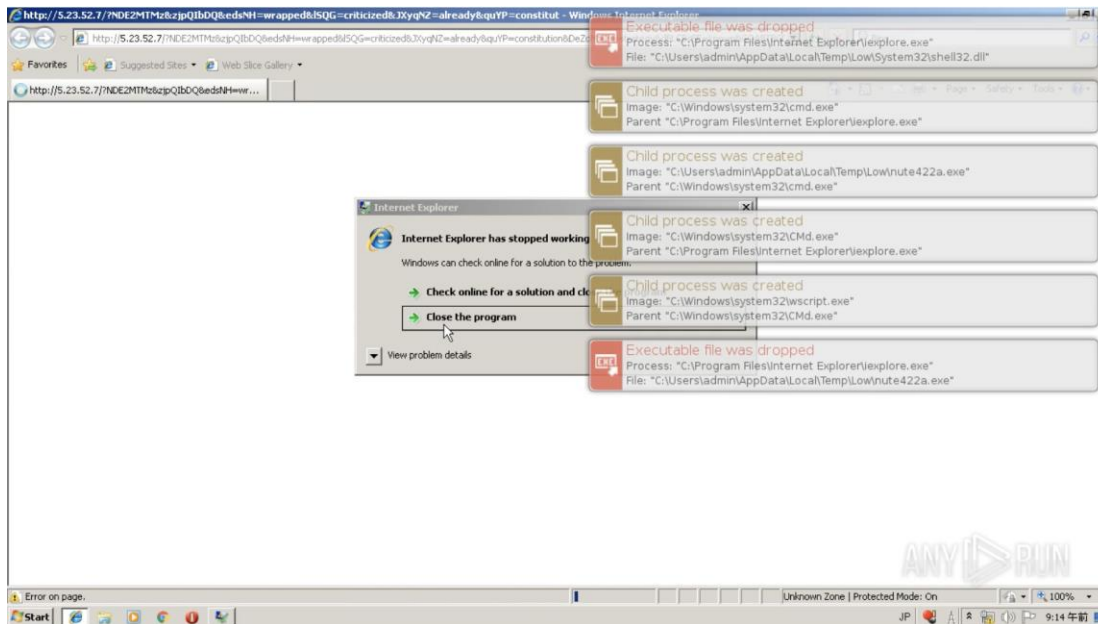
http://5.23.52.7/?NDE2MTMz&zjpQIbDQ&edsNH=wrapped&lSQG=criticized&JXyqNZ=already&quYP=constitut - Windows Internet Explorer

http://5.23.52.7/?NDE2MTMz&zjpQIbDQ&edsNH=wrapped&lSQG=criticized&JXyqNZ=already&quYP=constitution&DeZ

Favorites | Suggested Sites ▾ | Web Slice Gallery ▾

http://5.23.52.7/?NDE2MTMz&zjpQIbDQ&edsNH=wr...

Executable file was dropped
Process: "C:\Program Files\Internet Explorer\iexplore.exe"
File: "C:\Users\admin\AppData\Local\Temp\Low\System32\shell32.dll"

Child process was created
Image: "C:\Windows\system32\cmd.exe"
Parent "C:\Program Files\Internet Explorer\iexplore.exe"

Child process was created
Image: "C:\Users\admin\AppData\Local\Temp\Low\nute422a.exe"
Parent "C:\Windows\system32\cmd.exe"

Internet Explorer

Internet Explorer has stopped working

Windows can check online for a solution to the problem.

Check online for a solution and cl

Close the program

View problem details

Child process was created
Image: "C:\Windows\system32\CMd.exe"
Parent "C:\Program Files\Internet Explorer\iexplore.exe"

Child process was created
Image: "C:\Windows\system32\wscript.exe"
Parent "C:\Windows\system32\CMd.exe"

Executable file was dropped
Process: "C:\Program Files\Internet Explorer\iexplore.exe"
File: "C:\Users\admin\AppData\Local\Temp\Low\nute422a.exe"

ANY RUN

Error on page.

Unknown Zone | Protected Mode: On

100%

Start

JP

9:14 午前